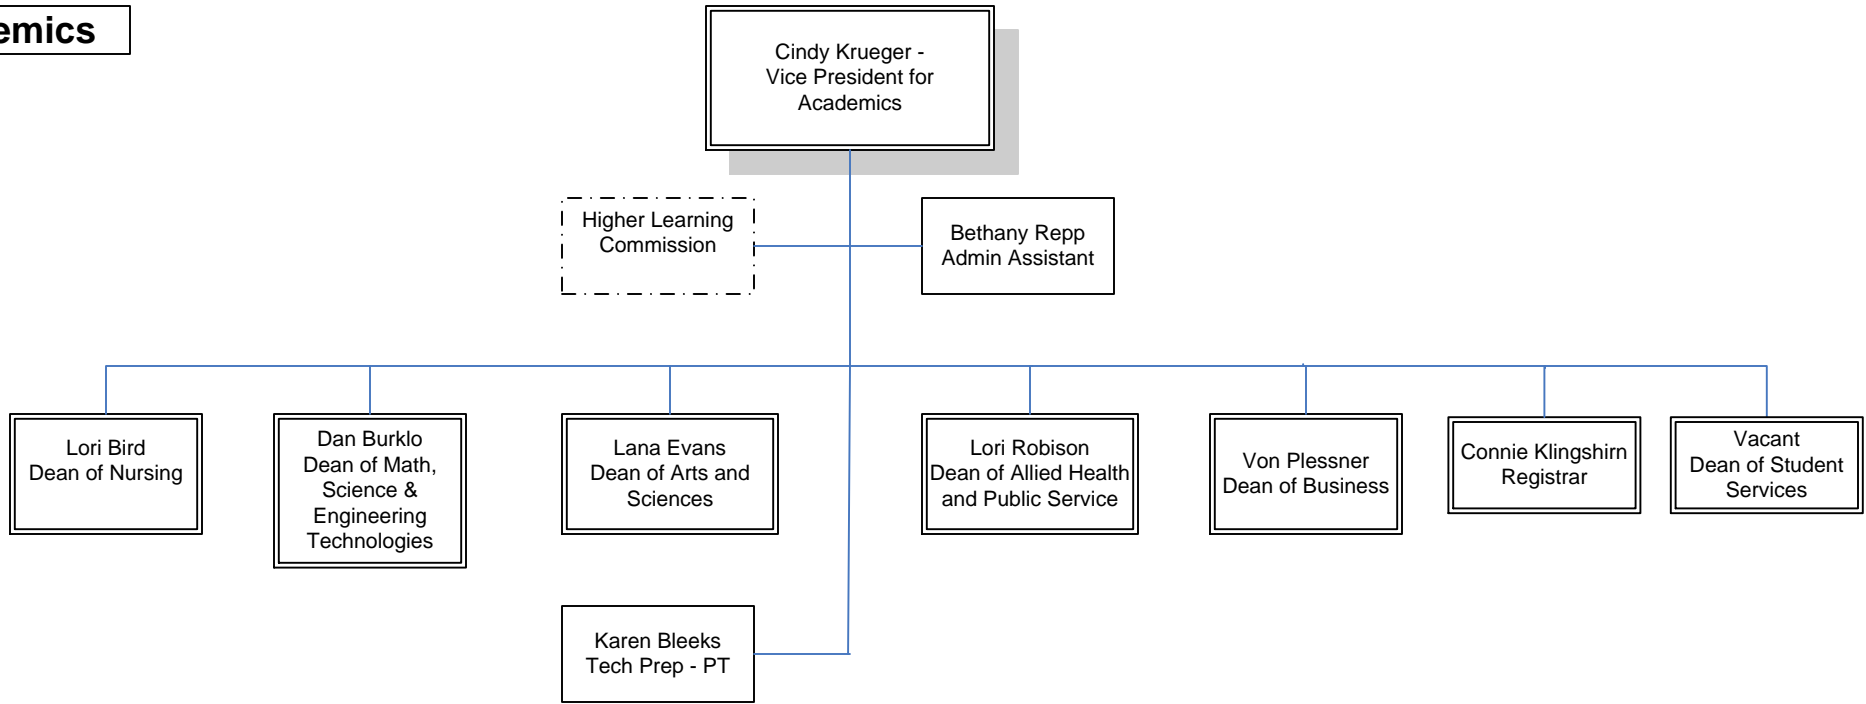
emics

Cindy Krueger - Vice President for Academics

Higher Learning Commission

Bethany Repp Admin Assistant

Lori Bird Dean of Nursing

Dan Burklo Dean of Math, Science & Engineering Technologies

Lana Evans Dean of Arts and Sciences

Lori Robison Dean of Allied Health and Public Service

Von Plessner Dean of Business

Connie Klingshirn Registrar

Vacant Dean of Student Services

Karen Bleeks Tech Prep - PT